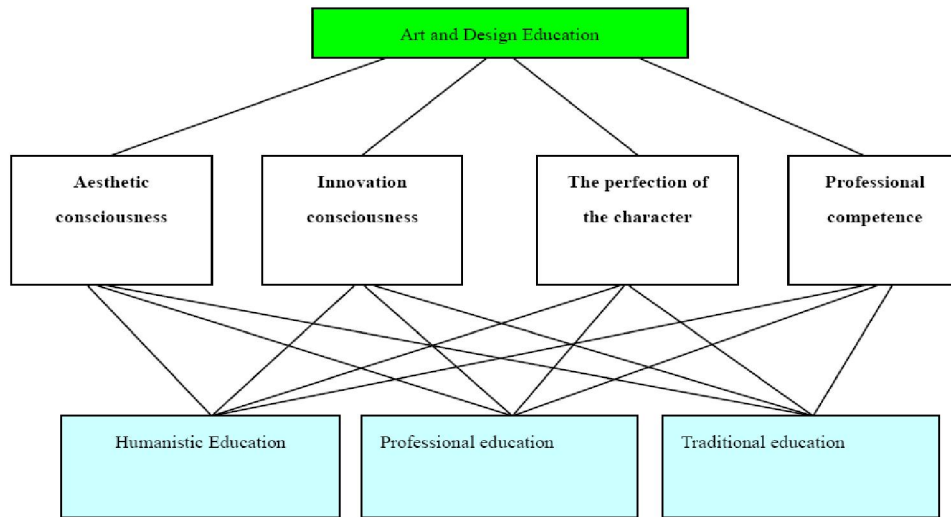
Art and Design Education

Aesthetic consciousness

Innovation consciousness

The perfection of the character

Professional competence

Humanistic Education

Professional education

Traditional education